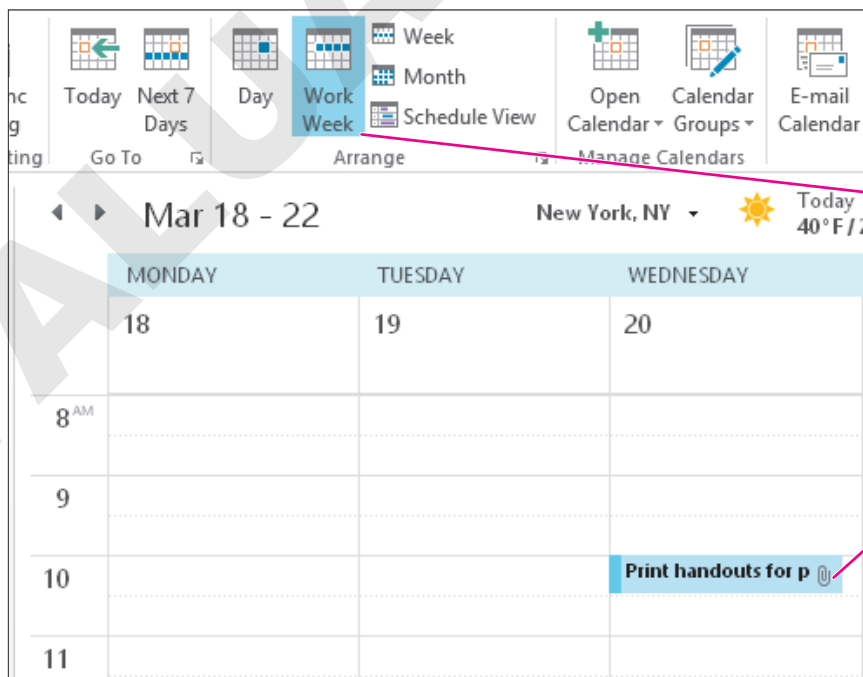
nc
g
ting

Today Next 7 Days

Go To

Day Work Week

Week
Month
Schedule View

Arrange

Open Calendar Calendar Groups

Manage Calendars

E-mail Calendar

Mar 18 - 22

New York, NY

Today
40°F / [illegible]

| MONDAY | TUESDAY | WEDNESDAY |
|---|---|---|
| 18 | 19 | 20 |

8 AM
9
10
11

Print handouts for p